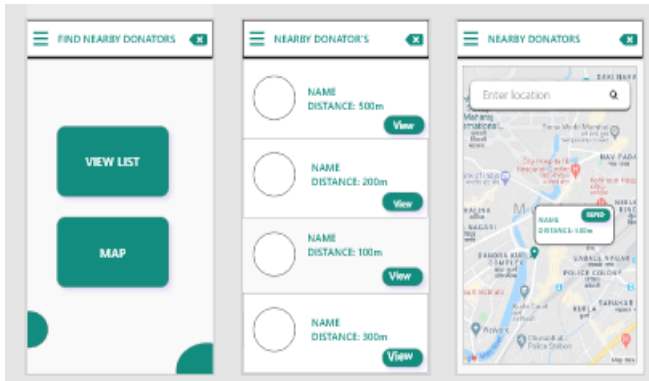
FIND NEARBY DONATORS

VIEW LIST

MAP

NEARBY DONATOR'S

NAME
DISTANCE: 500m
View

NAME
DISTANCE: 200m
View

NAME
DISTANCE: 100m
View

NAME
DISTANCE: 300m
View

NEARBY DONATORS

Enter location

NAME
DISTANCE: 100m
INFO

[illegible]